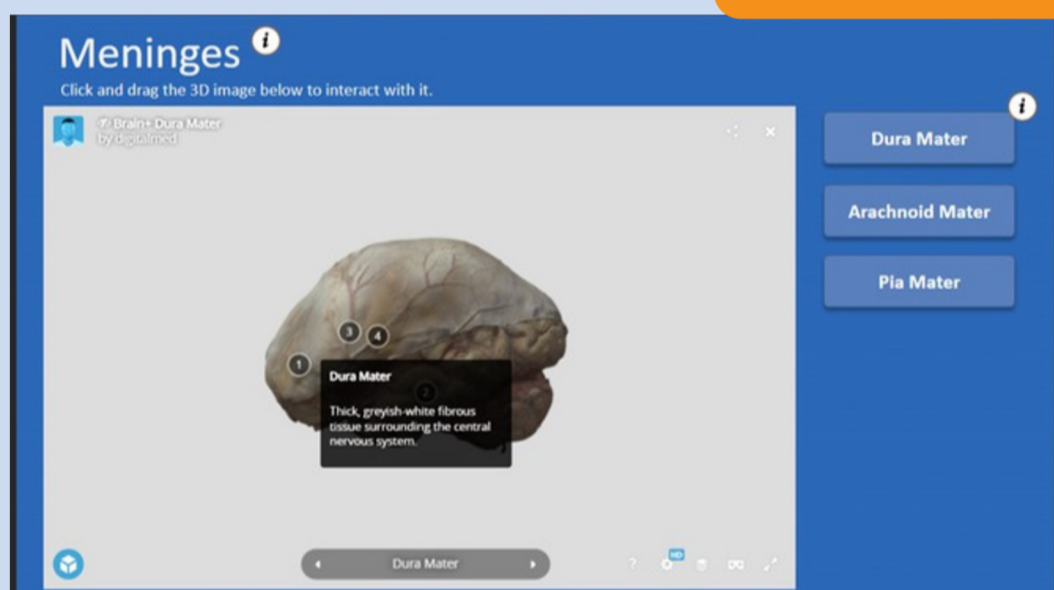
Meninges

Click and drag the 3D image below to interact with it.

Brain+ Dura Mater
by digitalmed

1
2
3
4

Dura Mater

Thick, greyish-white fibrous tissue surrounding the central nervous system.

Dura Mater

?
HD

Dura Mater

Arachnoid Mater

Pia Mater